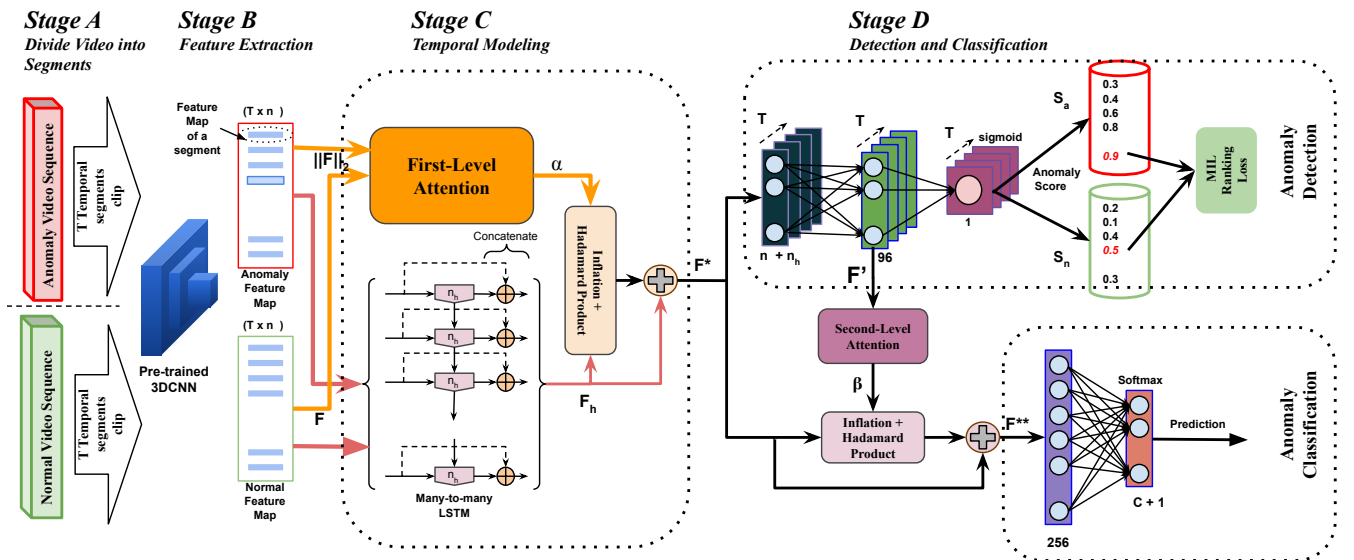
Stage A
Divide Video into Segments

Stage B
Feature Extraction

Stage C
Temporal Modeling

Stage D
Detection and Classification

Anomaly Video Sequence

T Temporal segments clip

Normal Video Sequence

T Temporal segments clip

Pre-trained 3DCNN

Feature Map of a segment

(T x n)

Anomaly Feature Map

(T x n)

Normal Feature Map

$||F||_2$

F

First-Level Attention

$\alpha$

Inflation + Hadamard Product

Concatenate

$n_h$

$n_h$

$n_h$

$n_h$

Many-to-many LSTM

$F_h$

F*

T

T

T

sigmoid

$n + n_h$

96

1

Anomaly Score

$S_a$

0.3
0.4
0.6
0.8
0.9

$S_n$

0.2
0.1
0.4
0.5
0.3

MIL Ranking Loss

Anomaly Detection

F'

Second-Level Attention

$\beta$

Inflation + Hadamard Product

F**

256

Softmax

C + 1

Prediction

Anomaly Classification